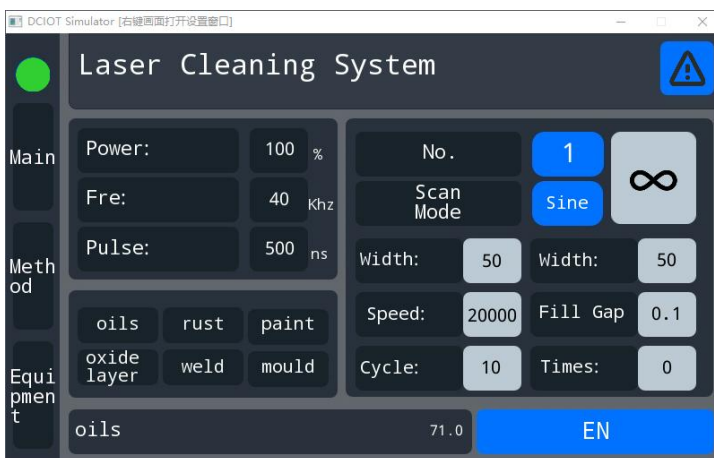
DCIOT Simulator [右键画面打开设置窗口]

Laser Cleaning System

Main

Meth od

Equi pmen t

Power: 100 %

Fre: 40 Khz

Pulse: 500 ns

oils rust paint

oxide layer weld mould

No. 1

Scan Mode Sine

∞

Width: 50

Width: 50

Speed: 20000

Fill Gap 0.1

Cycle: 10

Times: 0

oils 71.0

EN